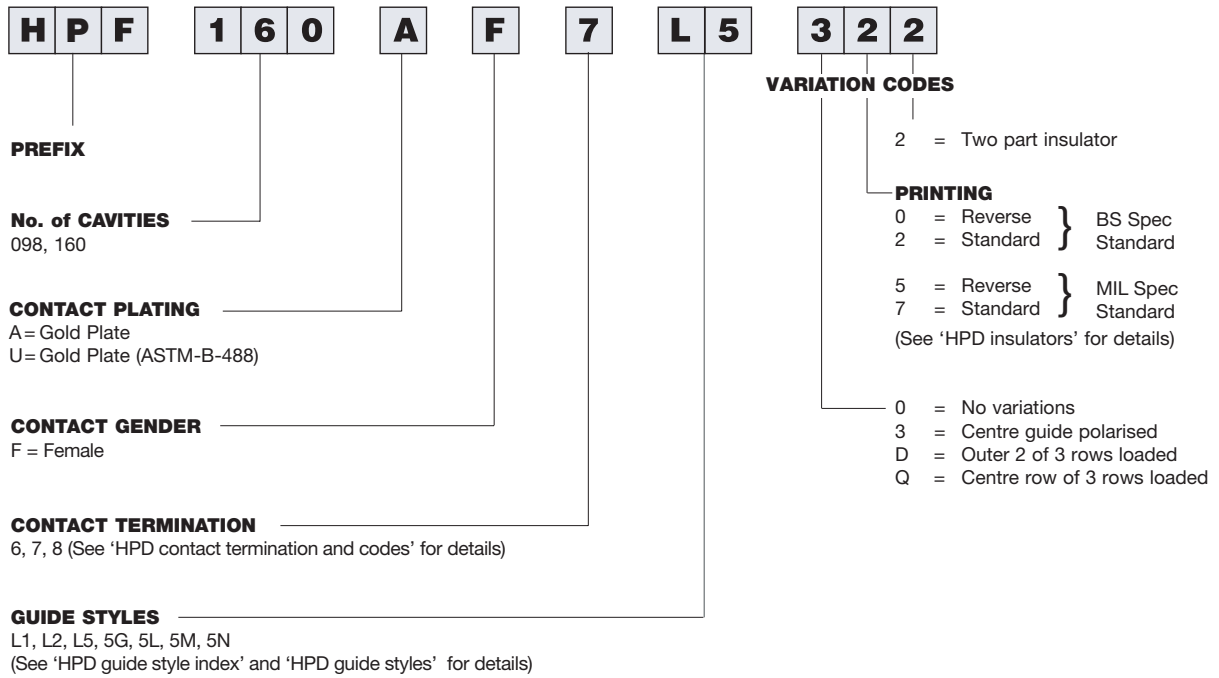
H P F 1 6 0 A F 7 L 5 3 2 2

VARIATION CODES

2 = Two part insulator

PRINTING
0 = Reverse
2 = Standard
BS Spec Standard

5 = Reverse
7 = Standard
MIL Spec Standard
(See 'HPD insulators' for details)

0 = No variations
3 = Centre guide polarised
D = Outer 2 of 3 rows loaded
Q = Centre row of 3 rows loaded

PREFIX

No. of CAVITIES
098, 160

CONTACT PLATING
A = Gold Plate
U = Gold Plate (ASTM-B-488)

CONTACT GENDER
F = Female

CONTACT TERMINATION
6, 7, 8 (See 'HPD contact termination and codes' for details)

GUIDE STYLES
L1, L2, L5, 5G, 5L, 5M, 5N
(See 'HPD guide style index' and 'HPD guide styles' for details)